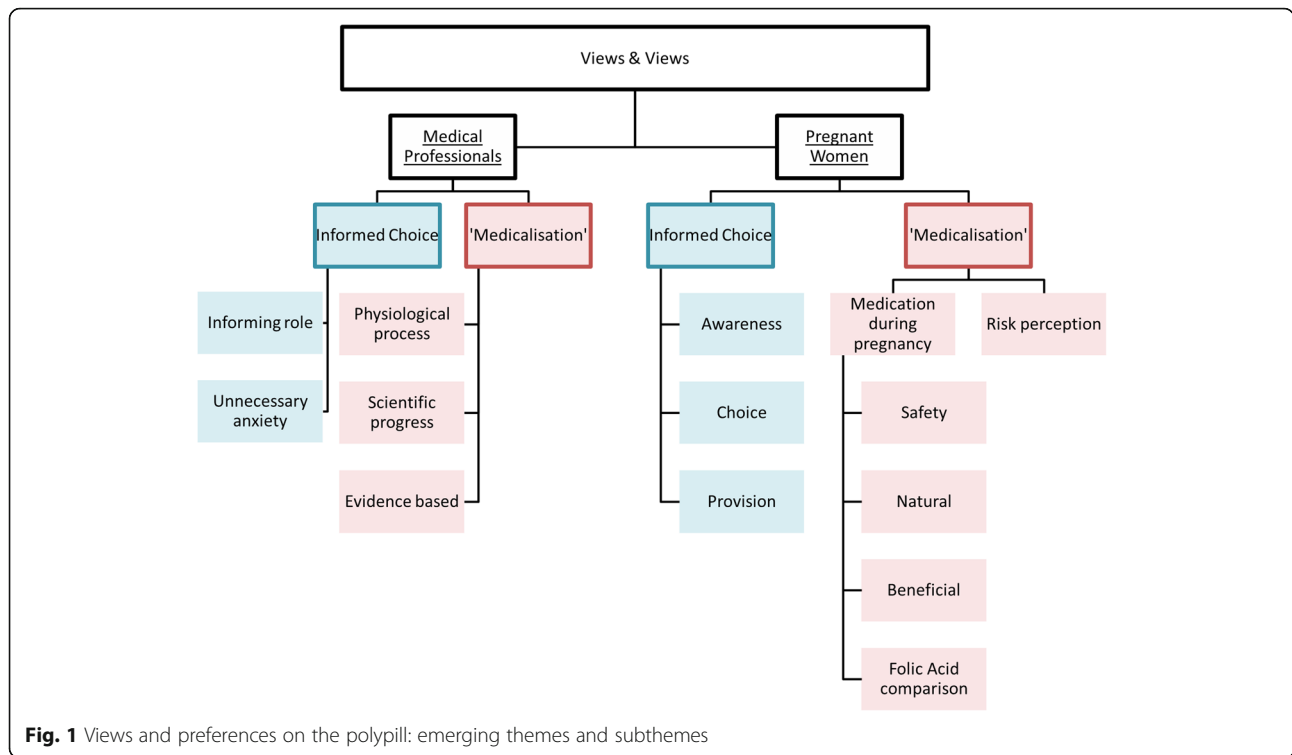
Views & Views

Medical Professionals

Pregnant Women

Informed Choice

'Medicalisation'

Informed Choice

'Medicalisation'

Informing role

Unnecessary anxiety

Physiological process

Scientific progress

Evidence based

Awareness

Choice

Provision

Medication during pregnancy

Risk perception

Safety

Natural

Beneficial

Folic Acid comparison

**Fig. 1** Views and preferences on the polypill: emerging themes and subthemes